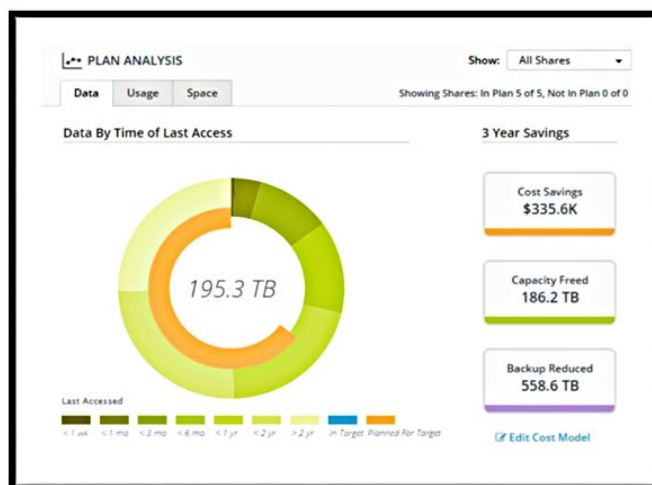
PLAN ANALYSIS

Show: All Shares

Data | Usage | Space

Showing Shares: In Plan 5 of 5, Not In Plan 0 of 0

Data By Time of Last Access

195.3 TB

Last Accessed

< 1 wk | < 1 mo | < 3 mo | < 6 mo | < 1 yr | < 2 yr | > 2 yr | In Target | Planned For Target

3 Year Savings

Cost Savings
$335.6K

Capacity Freed
186.2 TB

Backup Reduced
558.6 TB

Edit Cost Model